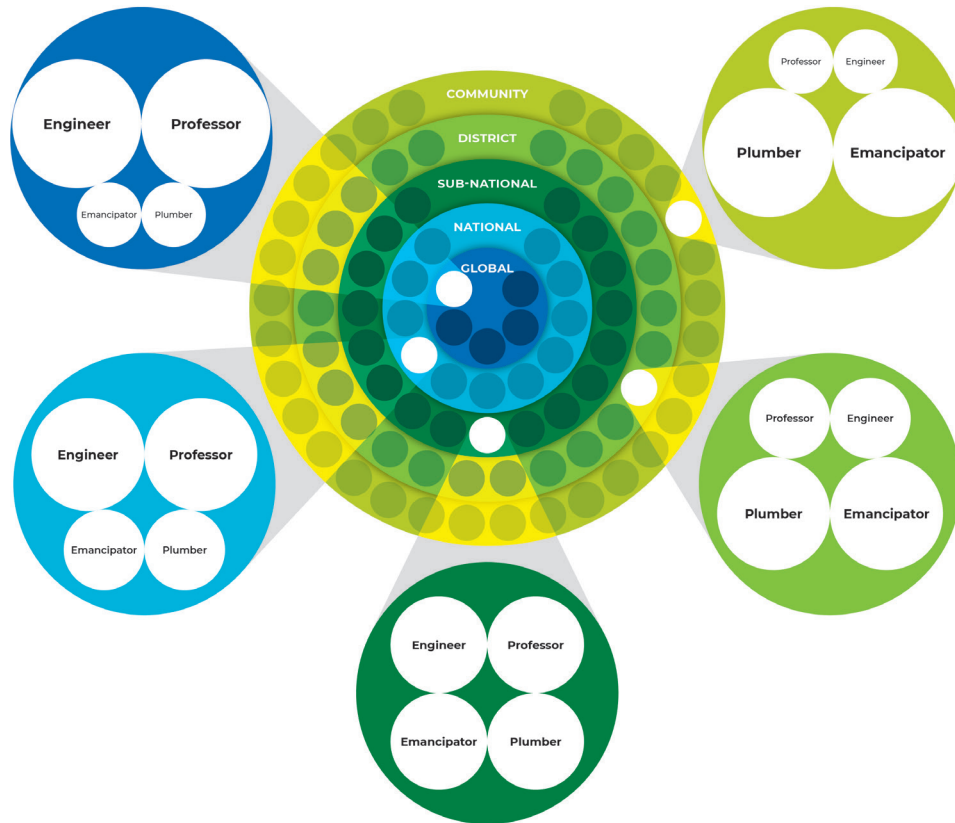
Engineer
Professor
Emancipator
Plumber

COMMUNITY
DISTRICT
SUB-NATIONAL
NATIONAL
GLOBAL

Professor
Engineer
Plumber
Emancipator

Engineer
Professor
Emancipator
Plumber

Professor
Engineer
Plumber
Emancipator

Engineer
Professor
Emancipator
Plumber